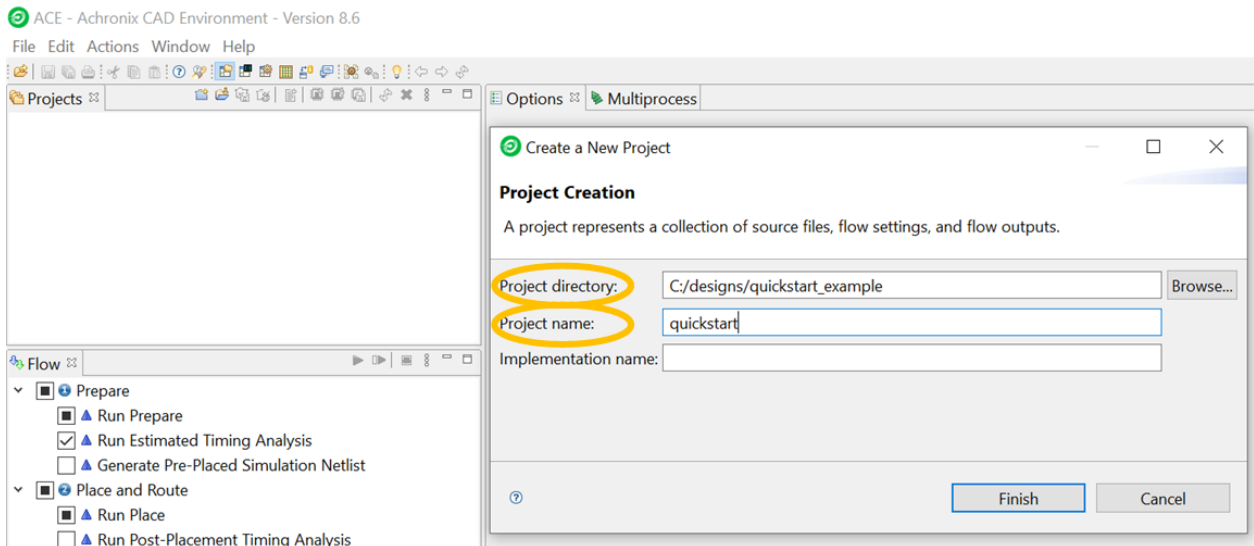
ACE - Achronix CAD Environment - Version 8.6

File Edit Actions Window Help

Projects

Options Multiprocess

Create a New Project

Project Creation

A project represents a collection of source files, flow settings, and flow outputs.

Project directory: C:/designs/quickstart_example Browse...

Project name: quickstart

Implementation name:

Finish Cancel

Flow

Prepare

Run Prepare

Run Estimated Timing Analysis

Generate Pre-Placed Simulation Netlist

Place and Route

Run Place

Run Post-Placement Timing Analysis